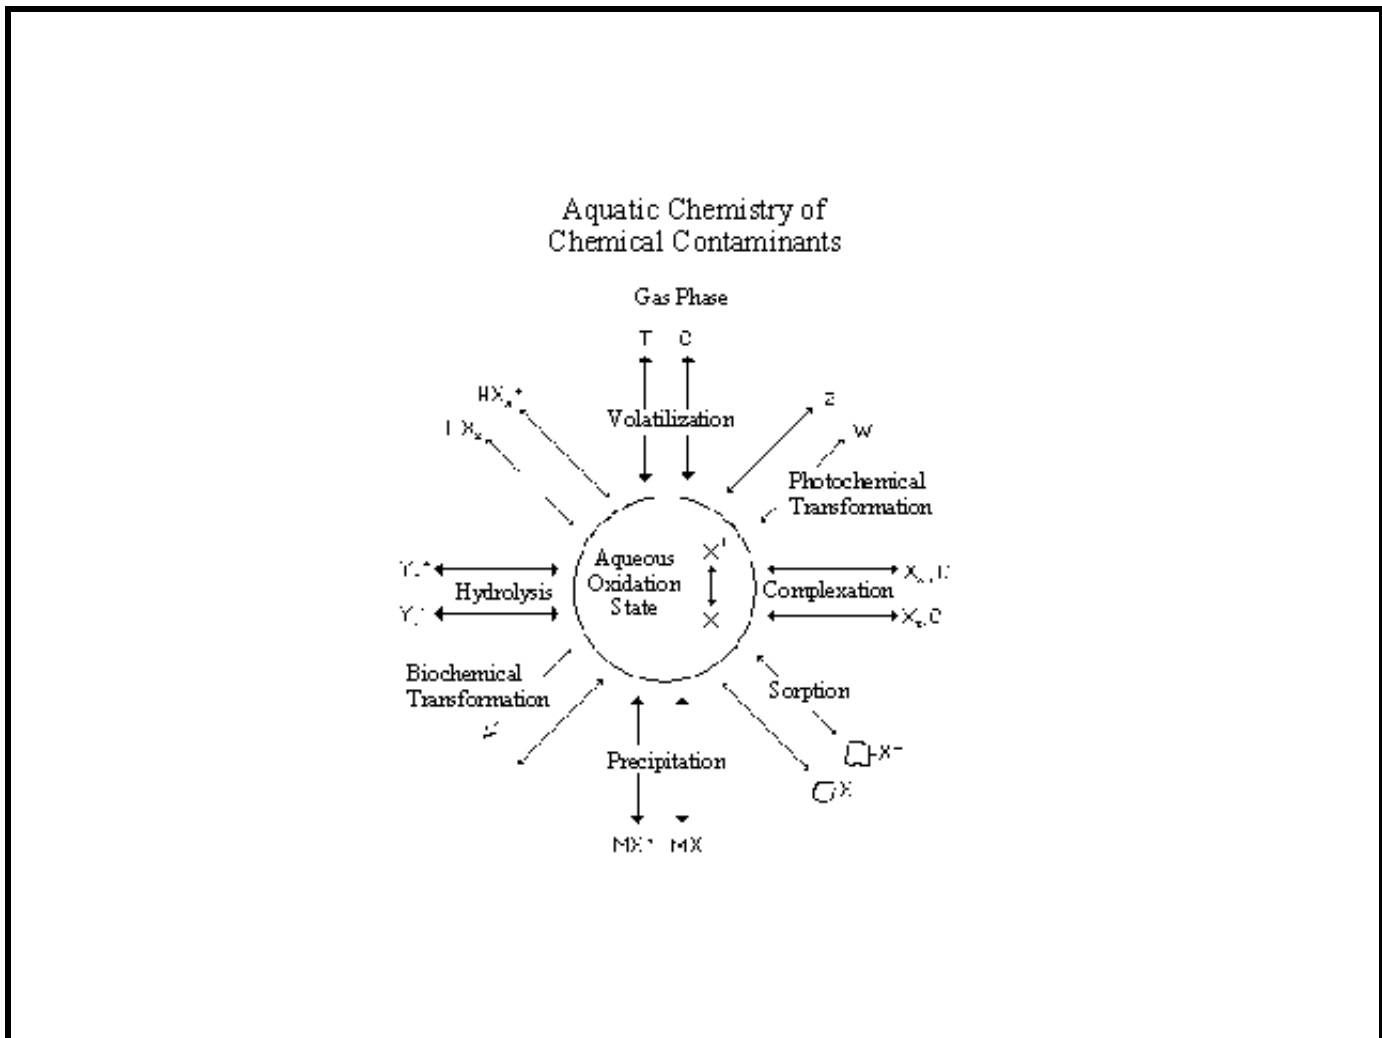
Aquatic Chemistry of
Chemical Contaminants

Gas Phase

T C

Volatilization

$HX_n^+$

$IX_n$

Z

W

Photochemical Transformation

Aqueous Oxidation State

$X'$

X

$Y_{\cdot}^+$

Hydrolysis

$Y_{\cdot}$

Complexation

$X_n$, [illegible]

$X_n$, C

Biochemical Transformation

Sorption

Precipitation

$MX^+$ MX

$X^-$

X